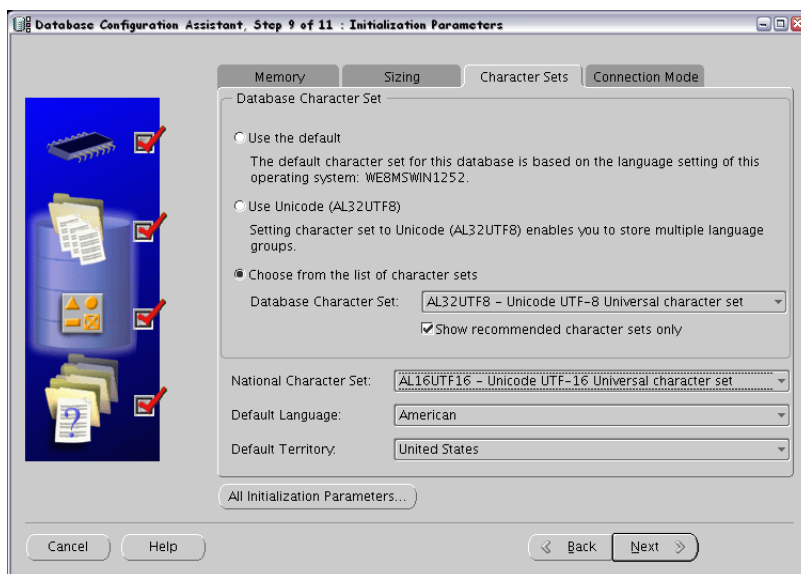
Database Configuration Assistant, Step 9 of 11 : Initialization Parameters

Memory | Sizing | Character Sets | Connection Mode

Database Character Set

Use the default

The default character set for this database is based on the language setting of this operating system: WE8MSWIN1252.

Use Unicode (AL32UTF8)

Setting character set to Unicode (AL32UTF8) enables you to store multiple language groups.

Choose from the list of character sets

Database Character Set: AL32UTF8 - Unicode UTF-8 Universal character set

Show recommended character sets only

National Character Set: AL16UTF16 - Unicode UTF-16 Universal character set

Default Language: American

Default Territory: United States

All Initialization Parameters...

Cancel

Help

Back

Next